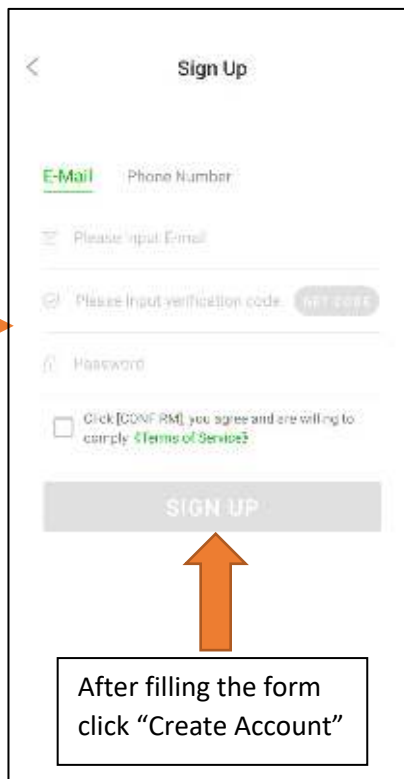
<

Sign Up

E-Mail Phone Number

Please input Email

Please input verification code GET CODE

Password

Click [CONFIRM], you agree and are willing to comply 《Terms of Service》

SIGN UP

After filling the form click “Create Account”